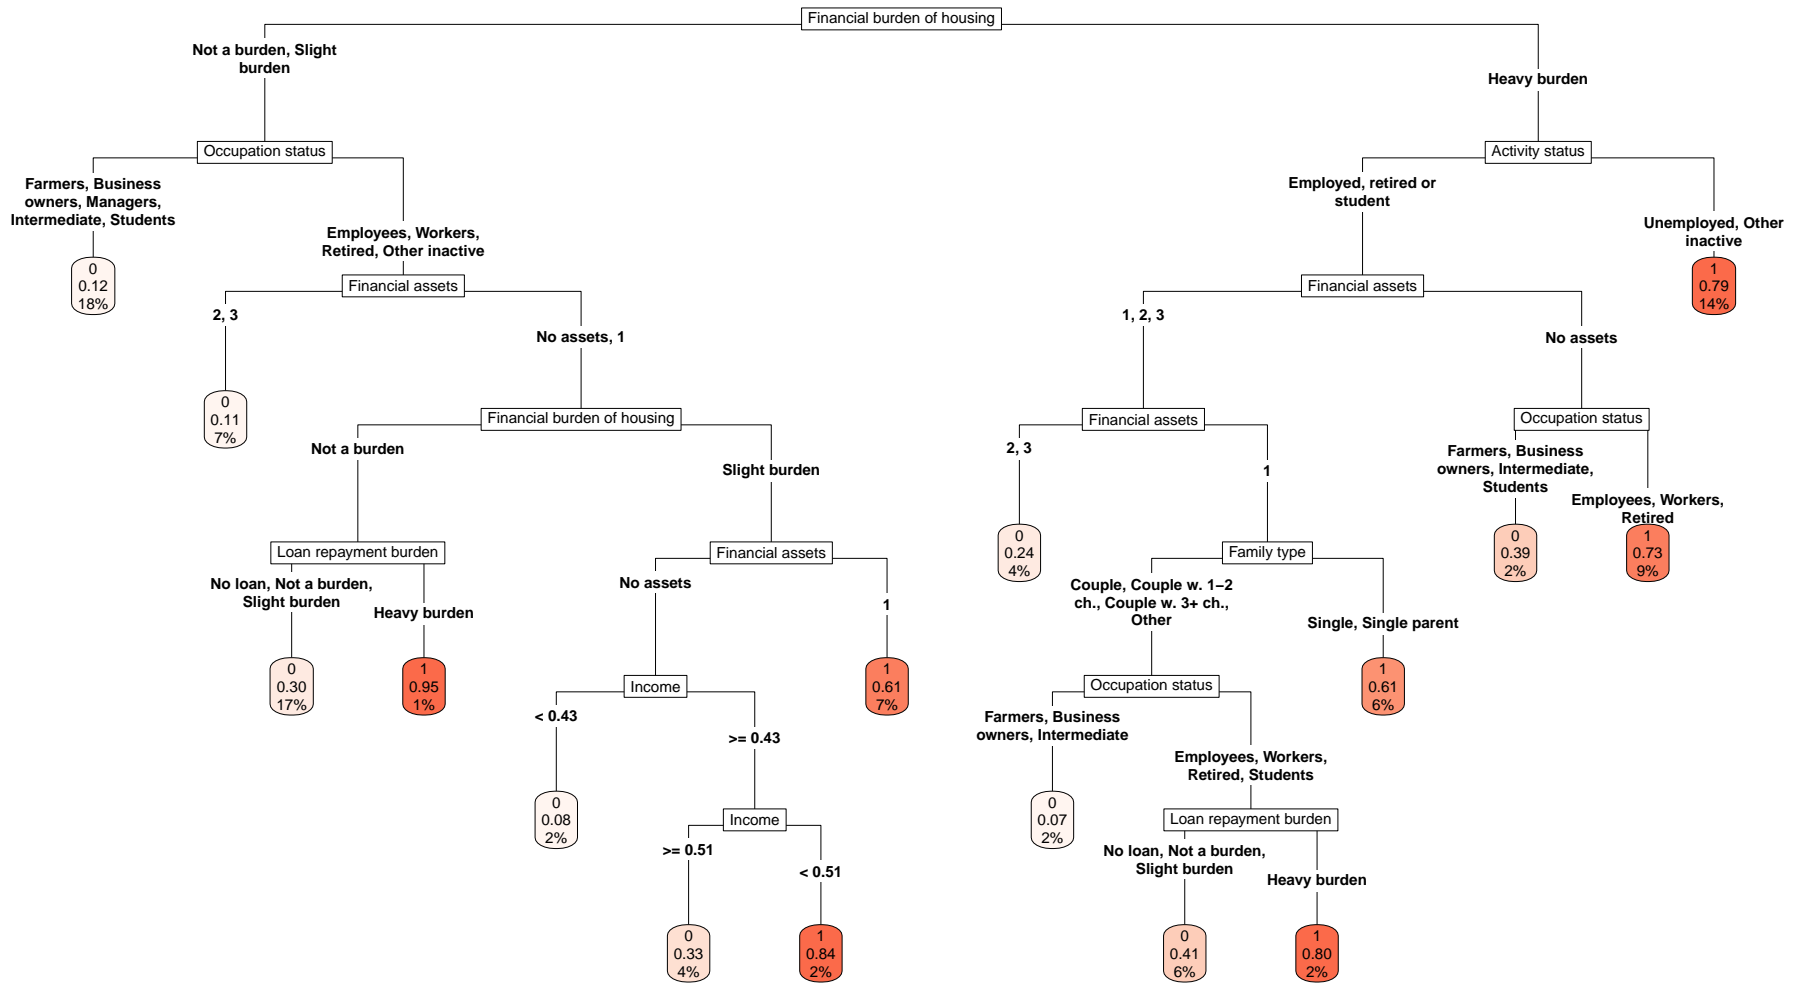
Financial burden of housing

Not a burden, Slight burden

Heavy burden

Occupation status

Activity status

Farmers, Business owners, Managers, Intermediate, Students

Employees, Workers, Retired, Other inactive

Employed, retired or student

Unemployed, Other inactive

0
0.12
18%

Financial assets

Financial assets

1
0.79
14%

2, 3

No assets, 1

1, 2, 3

No assets

0
0.11
7%

Financial burden of housing

Financial assets

Occupation status

Not a burden

Slight burden

2, 3

1

Farmers, Business owners, Intermediate, Students

Employees, Workers, Retired

Loan repayment burden

Financial assets

0
0.24
4%

Family type

0
0.39
2%

1
0.73
9%

No loan, Not a burden, Slight burden

Heavy burden

No assets

1

Couple, Couple w. 1−2 ch., Couple w. 3+ ch., Other

Single, Single parent

0
0.30
17%

1
0.95
1%

Income

1
0.61
7%

Occupation status

1
0.61
6%

< 0.43

>= 0.43

Farmers, Business owners, Intermediate

Employees, Workers, Retired, Students

0
0.08
2%

Income

0
0.07
2%

Loan repayment burden

>= 0.51

< 0.51

No loan, Not a burden, Slight burden

Heavy burden

0
0.33
4%

1
0.84
2%

0
0.41
6%

1
0.80
2%